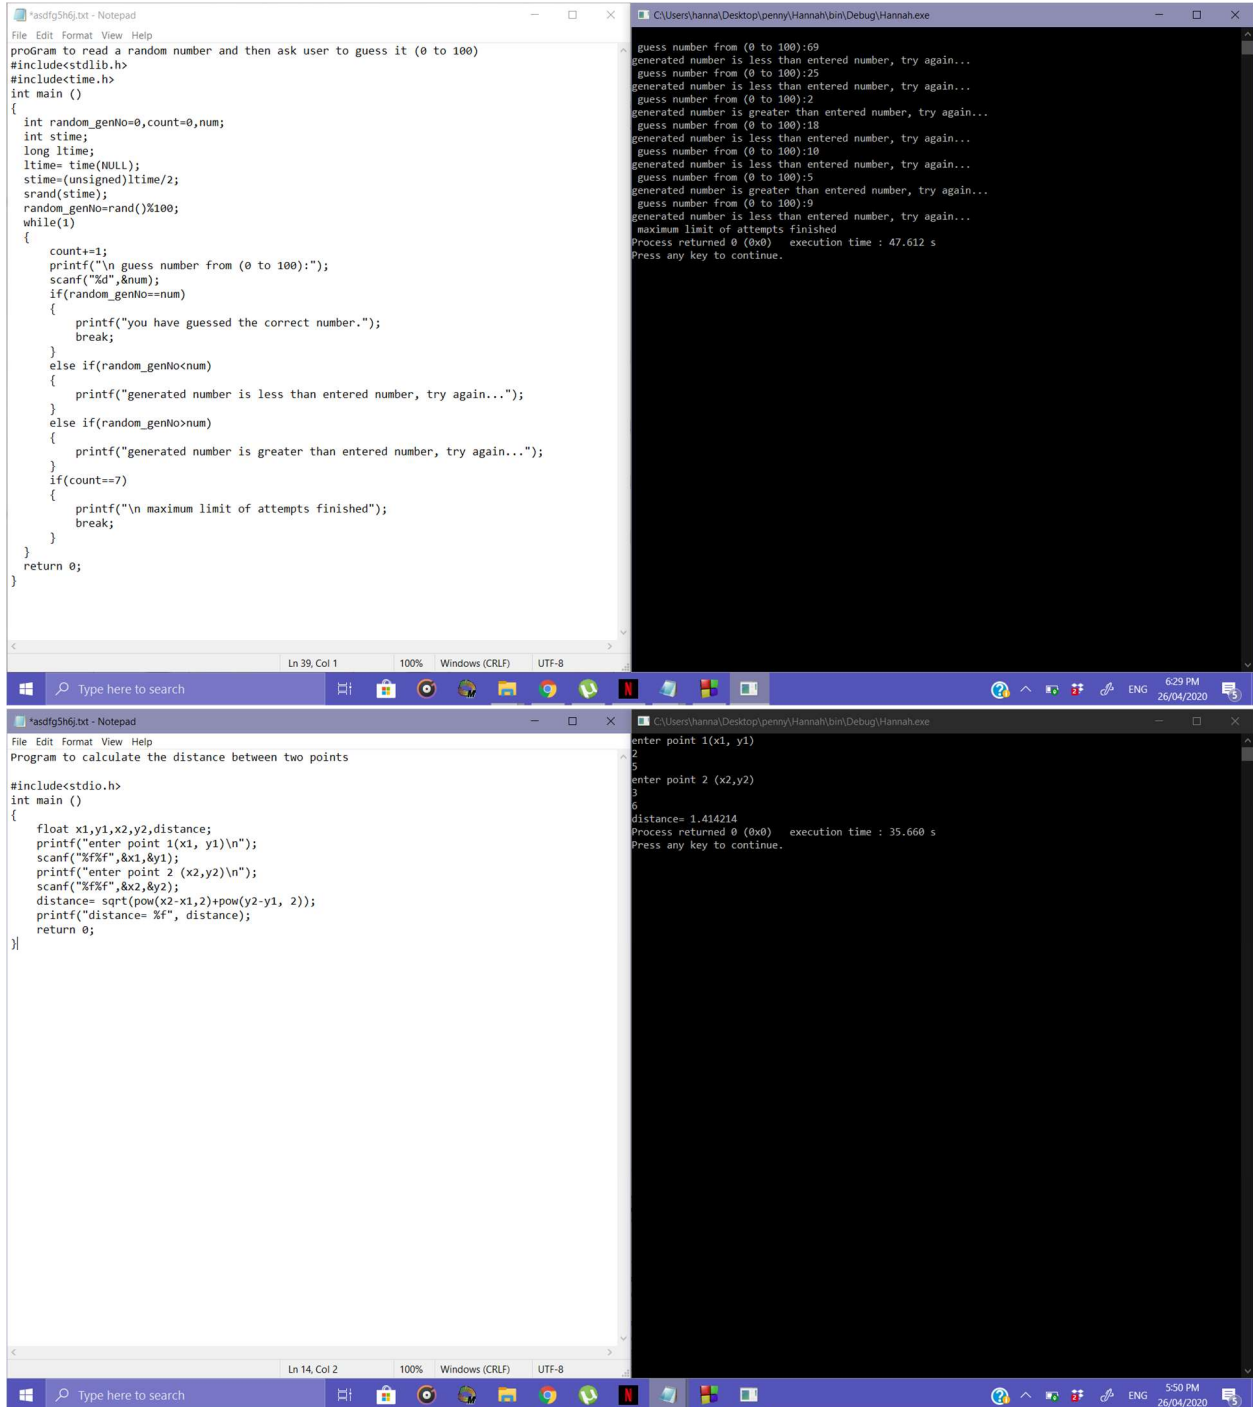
*asdfg5h6j.txt - Notepad
File Edit Format View Help
proGram to read a random number and then ask user to guess it (0 to 100)
#include<stdlib.h>
#include<time.h>
int main ()
{
int random_genNo=0,count=0,num;
int stime;
long ltime;
ltime= time(NULL);
stime=(unsigned)ltime/2;
srand(stime);
random_genNo=rand()%100;
while(1)
{
count+=1;
printf("\n guess number from (0 to 100):");
scanf("%d",&num);
if(random_genNo==num)
{
printf("you have guessed the correct number.");
break;
}
else if(random_genNo<num)
{
printf("generated number is less than entered number, try again...");
}
else if(random_genNo>num)
{
printf("generated number is greater than entered number, try again...");
}
if(count==7)
{
printf("\n maximum limit of attempts finished");
break;
}
}
return 0;
}

Ln 39, Col 1 100% Windows (CRLF) UTF-8

C:\Users\hanna\Desktop\penny\Hannah\bin\Debug\Hannah.exe
guess number from (0 to 100):69
generated number is less than entered number, try again...
guess number from (0 to 100):25
generated number is less than entered number, try again...
guess number from (0 to 100):2
generated number is greater than entered number, try again...
guess number from (0 to 100):18
generated number is less than entered number, try again...
guess number from (0 to 100):10
generated number is less than entered number, try again...
guess number from (0 to 100):5
generated number is greater than entered number, try again...
guess number from (0 to 100):9
generated number is less than entered number, try again...
maximum limit of attempts finished
Process returned 0 (0x0) execution time : 47.612 s
Press any key to continue.

Type here to search
ENG 6:29 PM 26/04/2020

*asdfg5h6j.txt - Notepad
File Edit Format View Help
Program to calculate the distance between two points

#include<stdio.h>
int main ()
{
float x1,y1,x2,y2,distance;
printf("enter point 1(x1, y1)\n");
scanf("%f%f",&x1,&y1);
printf("enter point 2 (x2,y2)\n");
scanf("%f%f",&x2,&y2);
distance= sqrt(pow(x2-x1,2)+pow(y2-y1, 2));
printf("distance= %f", distance);
return 0;
}

Ln 14, Col 2 100% Windows (CRLF) UTF-8

C:\Users\hanna\Desktop\penny\Hannah\bin\Debug\Hannah.exe
enter point 1(x1, y1)
2
5
enter point 2 (x2,y2)
3
6
distance= 1.414214
Process returned 0 (0x0) execution time : 35.660 s
Press any key to continue.

Type here to search
ENG 5:50 PM 26/04/2020